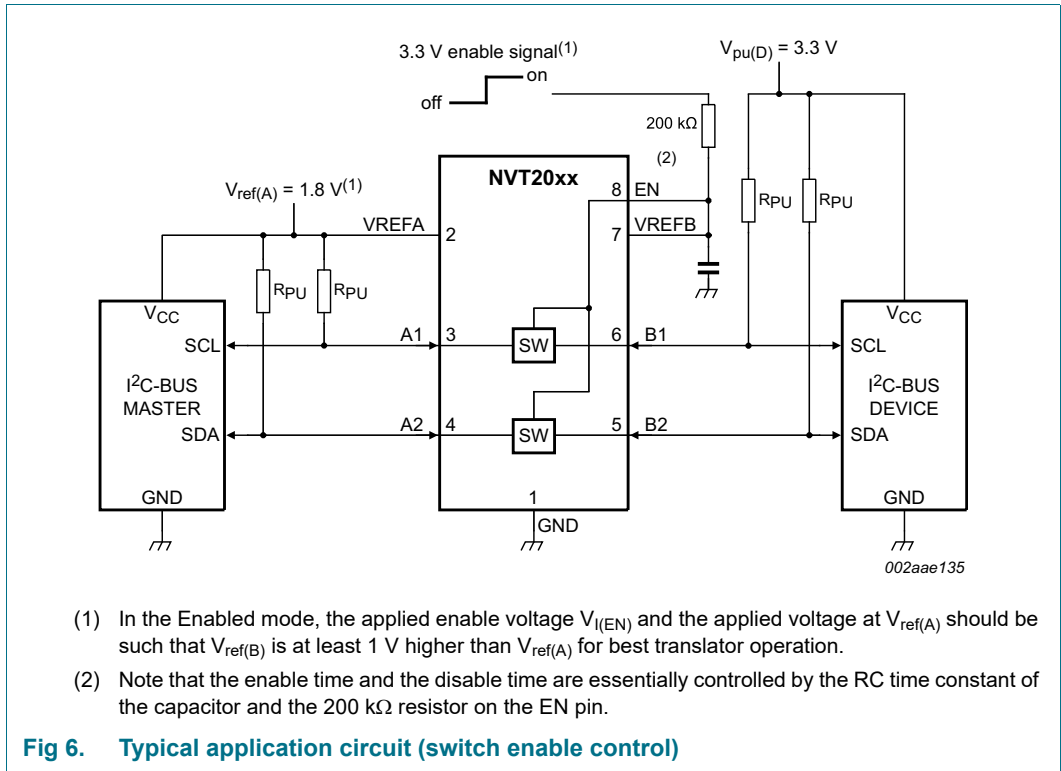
3.3 V enable signal$^{(1)}$

on

off

$V_{pu(D)}$ = 3.3 V

200 kΩ

(2)

NVT20xx

$V_{ref(A)}$ = 1.8 V$^{(1)}$

8 EN

VREFA 2

7 VREFB

$R_{PU}$ $R_{PU}$

$R_{PU}$ $R_{PU}$

$V_{CC}$

SCL

$I^2$C-BUS MASTER

SDA

GND

A1 3

A2 4

SW

SW

6 B1

5 B2

1

GND

$V_{CC}$

SCL

$I^2$C-BUS DEVICE

SDA

GND

002aae135

(1) In the Enabled mode, the applied enable voltage $V_{I(EN)}$ and the applied voltage at $V_{ref(A)}$ should be such that $V_{ref(B)}$ is at least 1 V higher than $V_{ref(A)}$ for best translator operation.

(2) Note that the enable time and the disable time are essentially controlled by the RC time constant of the capacitor and the 200 kΩ resistor on the EN pin.

Fig 6. Typical application circuit (switch enable control)